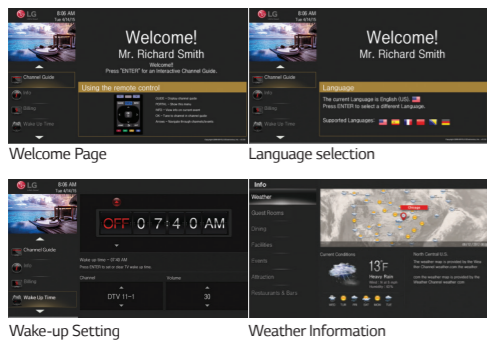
LG 8:06 AM Tue 4/7/670

Welcome!
Mr. Richard Smith
Welcome!
Press "ENTER" for an Interactive Channel Guide.

Channel Guide
Info
Billing
Wake Up Time

Using the remote control
GUIDE – Explore channel guide
PORTAL – Show this menu
INFO – Views info on current event
OK – Tune to channel in channel guide
Arrows – Navigate through channel/schedule

Welcome Page

LG 8:06 AM Tue 4/7/670

Welcome!
Mr. Richard Smith

Language
The current Language is English (US).
Press ENTER to select a different Language.
Supported Languages:

Language selection

LG 8:06 AM Tue 4/7/670

Channel Guide
Info
Billing
Wake Up Time

OFF 0 7 : 4 0 AM

Wake up time – 07:40 AM
Press ENTER to set or clear TV wake up time.
Channel
DTV 11-1
Volume
30

Wake-up Setting

Info
Weather
Guest Rooms
Dining
Facilities
Events
Attraction
Restaurants & Bars

Chicago

Current Conditions
13°F
Heavy Rain
North Central U.S.

Weather Information